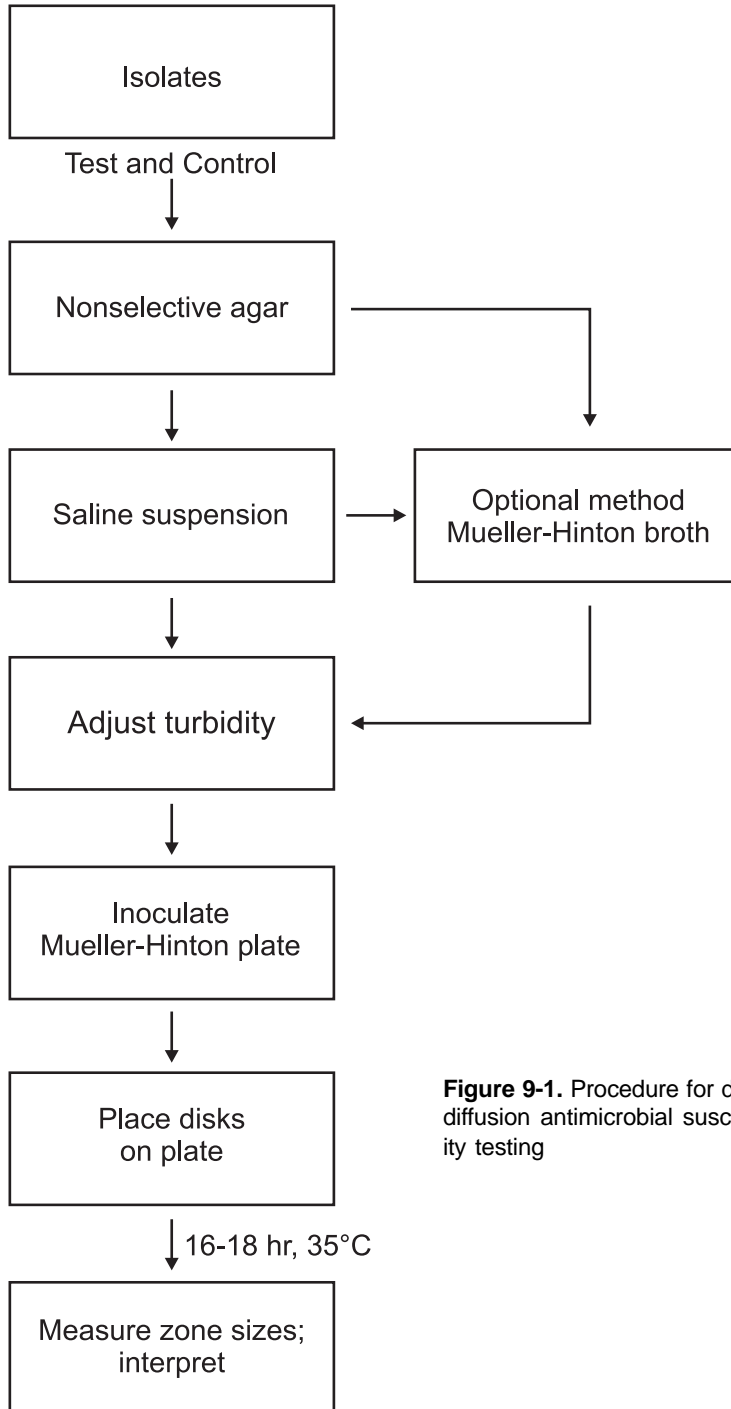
Isolates

Test and Control

Nonselective agar

Saline suspension

Optional method
Mueller-Hinton broth

Adjust turbidity

Inoculate
Mueller-Hinton plate

Place disks
on plate

16-18 hr, 35°C

Measure zone sizes;
interpret

**Figure 9-1.** Procedure for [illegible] diffusion antimicrobial susc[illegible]ity testing